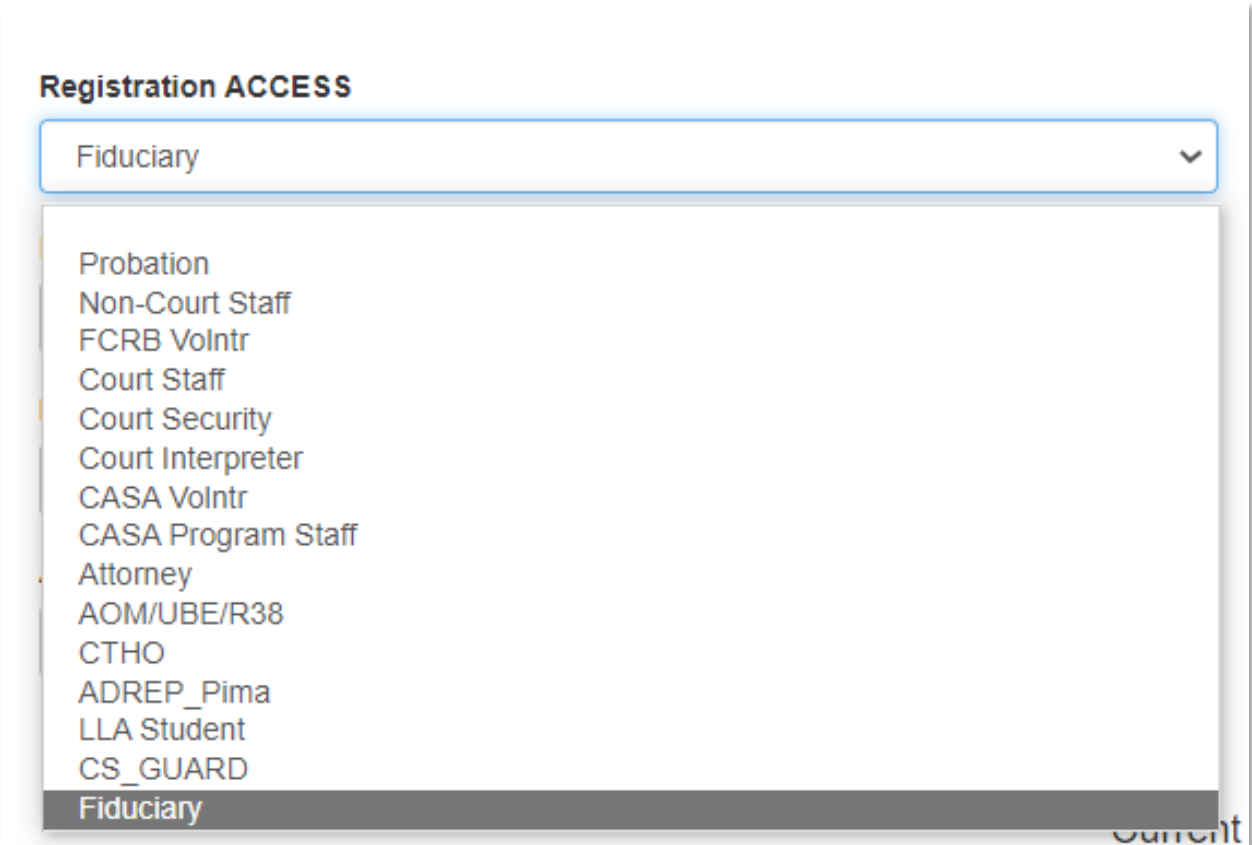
Registration ACCESS

Fiduciary

Probation
Non-Court Staff
FCRB Volntr
Court Staff
Court Security
Court Interpreter
CASA Volntr
CASA Program Staff
Attorney
AOM/UBE/R38
CTHO
ADREP_Pima
LLA Student
CS_GUARD
Fiduciary

Current